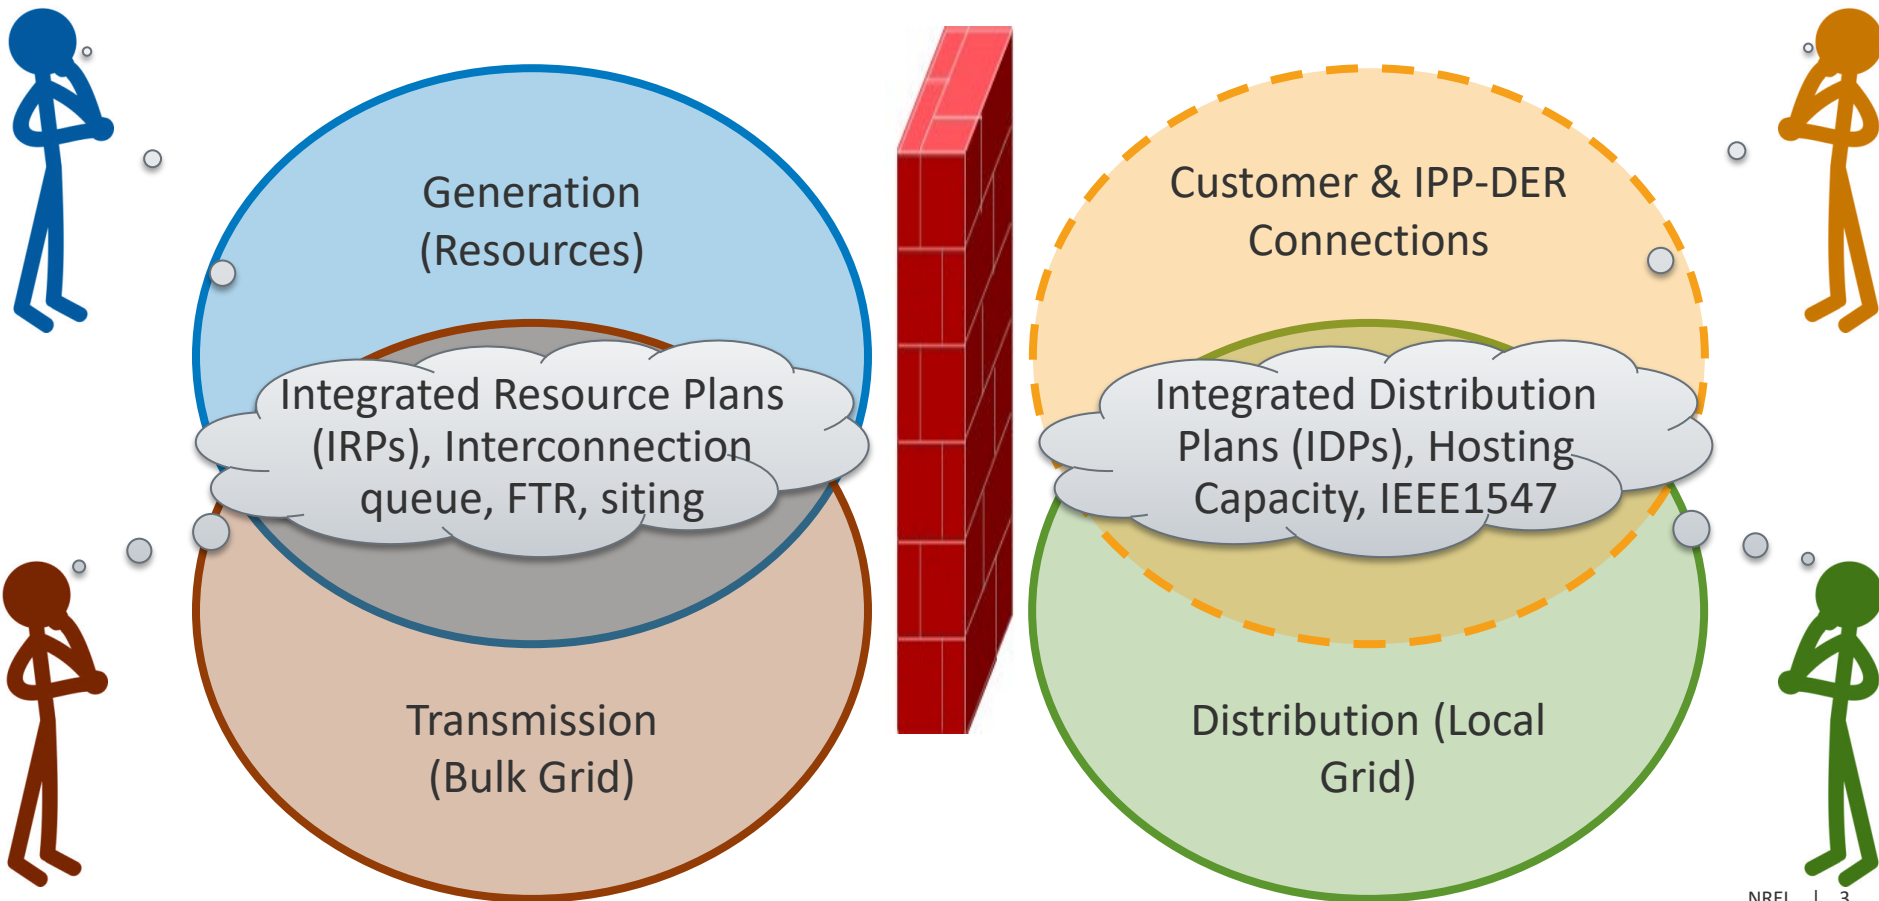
Generation (Resources)

Integrated Resource Plans (IRPs), Interconnection queue, FTR, siting

Transmission (Bulk Grid)

Customer & IPP-DER Connections

Integrated Distribution Plans (IDPs), Hosting Capacity, IEEE1547

Distribution (Local Grid)

NREL | 3